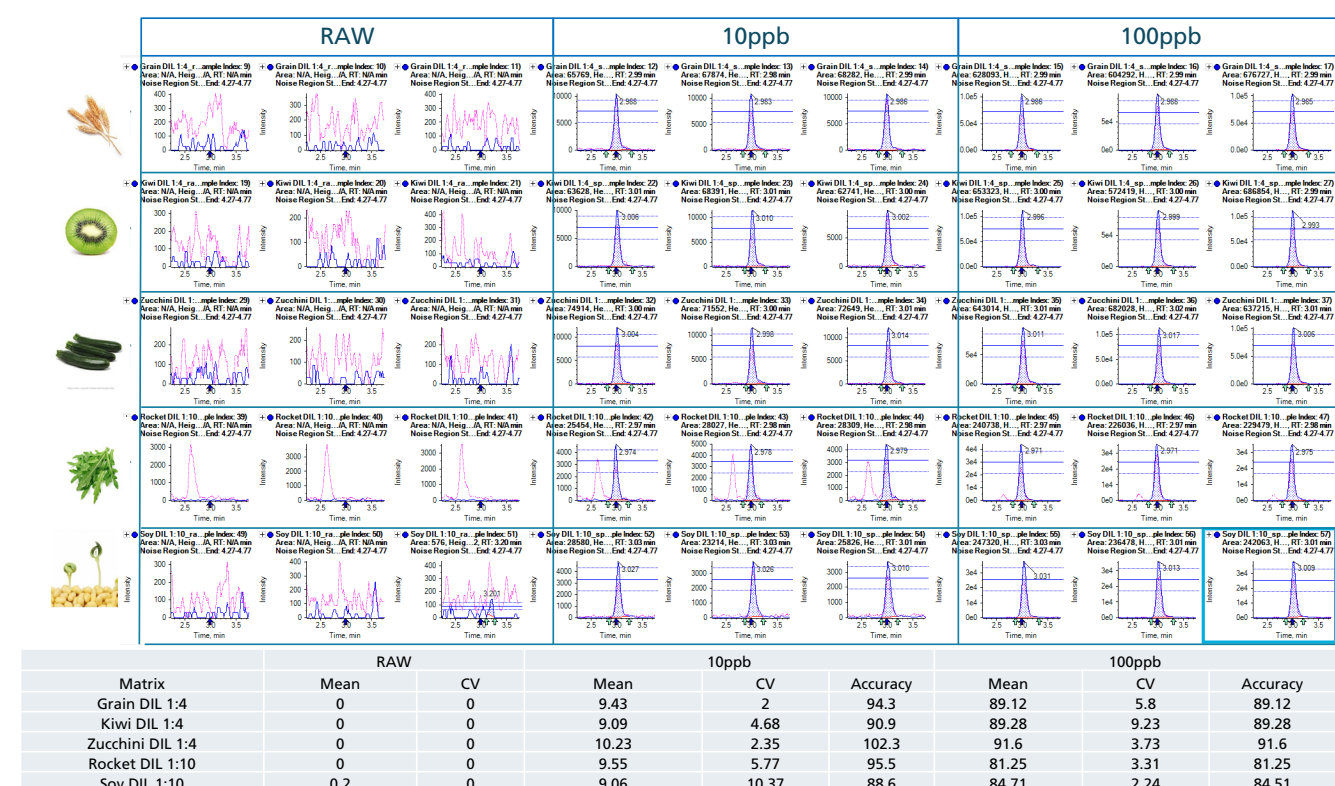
RAW

10ppb

100ppb

Grain DIL 1:4_r...ample Index: 9)
Area: N/A, Heig...A, RT: N/A min
Noise Region St....End: 4.27-4.77

Grain DIL 1:4_r...mple Index: 10)
Area: N/A, Heig...A, RT: N/A min
Noise Region St....End: 4.27-4.77

Grain DIL 1:4_r...mple Index: 11)
Area: N/A, Heig...A, RT: N/A min
Noise Region St....End: 4.27-4.77

Grain DIL 1:4_s...mple Index: 12)
Area: 65769, He..., RT: 2.99 min
Noise Region St....End: 4.27-4.77
2.988

Grain DIL 1:4_s...mple Index: 13)
Area: 67874, He..., RT: 2.98 min
Noise Region St....End: 4.27-4.77
2.983

Grain DIL 1:4_s...mple Index: 14)
Area: 68282, He..., RT: 2.99 min
Noise Region St....End: 4.27-4.77
2.986

Grain DIL 1:4_s...mple Index: 15)
Area: 628093, H..., RT: 2.99 min
Noise Region St....End: 4.27-4.77
2.986

Grain DIL 1:4_s...mple Index: 16)
Area: 604292, H..., RT: 2.99 min
Noise Region St....End: 4.27-4.77
2.988

Grain DIL 1:4_s...mple Index: 17)
Area: 676727, H..., RT: 2.99 min
Noise Region St....End: 4.27-4.77
2.985

Kiwi DIL 1:4_ra...mple Index: 19)
Area: N/A, Heig...A, RT: N/A min
Noise Region St....End: 4.27-4.77

Kiwi DIL 1:4_ra...mple Index: 20)
Area: N/A, Heig...A, RT: N/A min
Noise Region St....End: 4.27-4.77

Kiwi DIL 1:4_ra...mple Index: 21)
Area: N/A, Heig...A, RT: N/A min
Noise Region St....End: 4.27-4.77

Kiwi DIL 1:4_sp...mple Index: 22)
Area: 63628, He..., RT: 3.01 min
Noise Region St....End: 4.27-4.77
3.006

Kiwi DIL 1:4_sp...mple Index: 23)
Area: 68391, He..., RT: 3.01 min
Noise Region St....End: 4.27-4.77
3.010

Kiwi DIL 1:4_sp...mple Index: 24)
Area: 62741, He..., RT: 3.00 min
Noise Region St....End: 4.27-4.77
3.002

Kiwi DIL 1:4_s...mple Index: 25)
Area: 653323, H..., RT: 3.00 min
Noise Region St....End: 4.27-4.77
2.996

Kiwi DIL 1:4_s...mple Index: 26)
Area: 572419, H..., RT: 3.00 min
Noise Region St....End: 4.27-4.77
2.999

Kiwi DIL 1:4_sp...mple Index: 27)
Area: 686854, H..., RT: 2.99 min
Noise Region St....End: 4.27-4.77
2.993

Zucchini DIL 1:...mple Index: 29)
Area: N/A, Heig...A, RT: N/A min
Noise Region St....End: 4.27-4.77

Zucchini DIL 1:...mple Index: 30)
Area: N/A, Heig...A, RT: N/A min
Noise Region St....End: 4.27-4.77

Zucchini DIL 1:...mple Index: 31)
Area: N/A, Heig...A, RT: N/A min
Noise Region St....End: 4.27-4.77

Zucchini DIL 1:...mple Index: 32)
Area: 74914, He..., RT: 3.00 min
Noise Region St....End: 4.27-4.77
3.004

Zucchini DIL 1:...mple Index: 33)
Area: 71552, He..., RT: 3.00 min
Noise Region St....End: 4.27-4.77
2.998

Zucchini DIL 1:...mple Index: 34)
Area: 72649, He..., RT: 3.01 min
Noise Region St....End: 4.27-4.77
3.014

Zucchini DIL 1:...mple Index: 35)
Area: 643014, H..., RT: 3.01 min
Noise Region St....End: 4.27-4.77
3.011

Zucchini DIL 1:...mple Index: 36)
Area: 682028, H..., RT: 3.02 min
Noise Region St....End: 4.27-4.77
3.017

Zucchini DIL 1:...mple Index: 37)
Area: 637215, H..., RT: 3.01 min
Noise Region St....End: 4.27-4.77
3.006

Rocket DIL 1:10...ple Index: 39)
Area: N/A, Heig...A, RT: N/A min
Noise Region St....End: 4.27-4.77

Rocket DIL 1:10...ple Index: 40)
Area: N/A, Heig...A, RT: N/A min
Noise Region St....End: 4.27-4.77

Rocket DIL 1:10...ple Index: 41)
Area: N/A, Heig...A, RT: N/A min
Noise Region St....End: 4.27-4.77

Rocket DIL 1:10...ple Index: 42)
Area: 25454, He..., RT: 2.97 min
Noise Region St....End: 4.27-4.77
2.974

Rocket DIL 1:10...ple Index: 43)
Area: 28027, He..., RT: 2.98 min
Noise Region St....End: 4.27-4.77
2.978

Rocket DIL 1:10...ple Index: 44)
Area: 28309, He..., RT: 2.98 min
Noise Region St....End: 4.27-4.77
2.979

Rocket DIL 1:10...ple Index: 45)
Area: 240738, H..., RT: 2.97 min
Noise Region St....End: 4.27-4.77
2.971

Rocket DIL 1:10...ple Index: 46)
Area: 226036, H..., RT: 2.97 min
Noise Region St....End: 4.27-4.77
2.971

Rocket DIL 1:10...ple Index: 47)
Area: 229479, H..., RT: 2.98 min
Noise Region St....End: 4.27-4.77
2.975

Soy DIL 1:10_ra...ple Index: 49)
Area: N/A, Heig...A, RT: N/A min
Noise Region St....End: 4.27-4.77

Soy DIL 1:10_ra...ple Index: 50)
Area: N/A, Heig...A, RT: N/A min
Noise Region St....End: 4.27-4.77

Soy DIL 1:10_ra...ple Index: 51)
Area: 576, Heig...2, RT: 3.20 min
Noise Region St....End: 4.27-4.77
3.201

Soy DIL 1:10_sp...ple Index: 52)
Area: 28580, He..., RT: 3.03 min
Noise Region St....End: 4.27-4.77
3.027

Soy DIL 1:10_sp...ple Index: 53)
Area: 23214, He..., RT: 3.03 min
Noise Region St....End: 4.27-4.77
3.026

Soy DIL 1:10_sp...ple Index: 54)
Area: 25826, He..., RT: 3.01 min
Noise Region St....End: 4.27-4.77
3.010

Soy DIL 1:10_sp...ple Index: 55)
Area: 242318, H..., RT: 3.03 min
Noise Region St....End: 4.27-4.77
3.031

Soy DIL 1:10_sp...ple Index: 56)
Area: 236478, H..., RT: 3.01 min
Noise Region St....End: 4.27-4.77
3.013

Soy DIL 1:10_sp...ple Index: 57)
Area: 242063, H..., RT: 3.01 min
Noise Region St....End: 4.27-4.77
3.009

Intensity
Time, min

| | RAW | | 10ppb | | | 100ppb | | |
|---|---|---|---|---|---|---|---|---|
| Matrix | Mean | CV | Mean | CV | Accuracy | Mean | CV | Accuracy |
| Grain DIL 1:4 | 0 | 0 | 9.43 | 2 | 94.3 | 89.12 | 5.8 | 89.12 |
| Kiwi DIL 1:4 | 0 | 0 | 9.09 | 4.68 | 90.9 | 89.28 | 9.23 | 89.28 |
| Zucchini DIL 1:4 | 0 | 0 | 10.23 | 2.35 | 102.3 | 91.6 | 3.73 | 91.6 |
| Rocket DIL 1:10 | 0 | 0 | 9.55 | 5.77 | 95.5 | 81.25 | 3.31 | 81.25 |
| Soy DIL 1:10 | 0.2 | 0 | 9.06 | 10.37 | 88.6 | 84.71 | 2.24 | 84.51 |